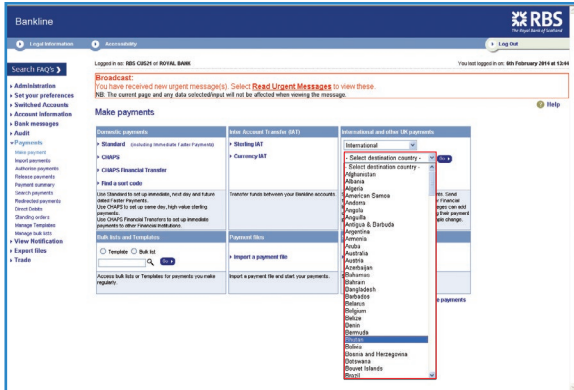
Bankline

RBS
The Royal Bank of Scotland

Legal Information | Accessibility | Log Out

Logged in as: RBS CUS21 of ROYAL BANK

You last logged in on: 6th February 2014 at 12:44

Search FAQ's

Administration
Set your preferences
Switched Accounts
Account information
Bank messages
Audit
Payments
Make payment
Import payments
Authorise payments
Release payments
Payment summary
Search payments
Redirected payments
Direct Debits
Standing orders
Manage Templates
Manage bulk lists
View Notification
Export files
Trade

Broadcast:
You have received new urgent message(s). Select Read Urgent Messages to view these.
NB. The current page and any data selected/input will not be affected when viewing the message.

Make payments

Help

| Domestic payments | Inter Account Transfer (IAT) | International and other UK payments |
|---|---|---|
| Standard (including Immediate Faster Payments) | Sterling IAT | International |
| CHAPS | Currency IAT | - Select destination country - Go |
| CHAPS Financial Transfer | | |
| Find a sort code | | |
| Use Standard to set up immediate, next day and future dated Faster Payments. Use CHAPS to set up same day, high value sterling payments. Use CHAPS Financial Transfers to set up immediate payments to other Financial Institutions. | Transfer funds between your Bankline accounts. | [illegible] Send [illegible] r Financial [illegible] ges can add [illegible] g their payment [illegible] ate change. |

| Bulk lists and Templates | Payment files |
|---|---|
| Template Bulk list Go | Import a payment file |
| Access bulk lists or Templates for payments you make regularly. | Import a payment file and start your payments. |

e payments

- Select destination country -
Afghanistan
Albania
Algeria
American Samoa
Andorra
Angola
Anguilla
Antigua & Barbuda
Argentina
Armenia
Aruba
Australia
Austria
Azerbaijan
Bahamas
Bahrain
Bangladesh
Barbados
Belarus
Belgium
Belize
Benin
Bermuda
Bhutan
Bolivia
Bosnia and Herzegovina
Botswana
Bouvet Islands
Brazil